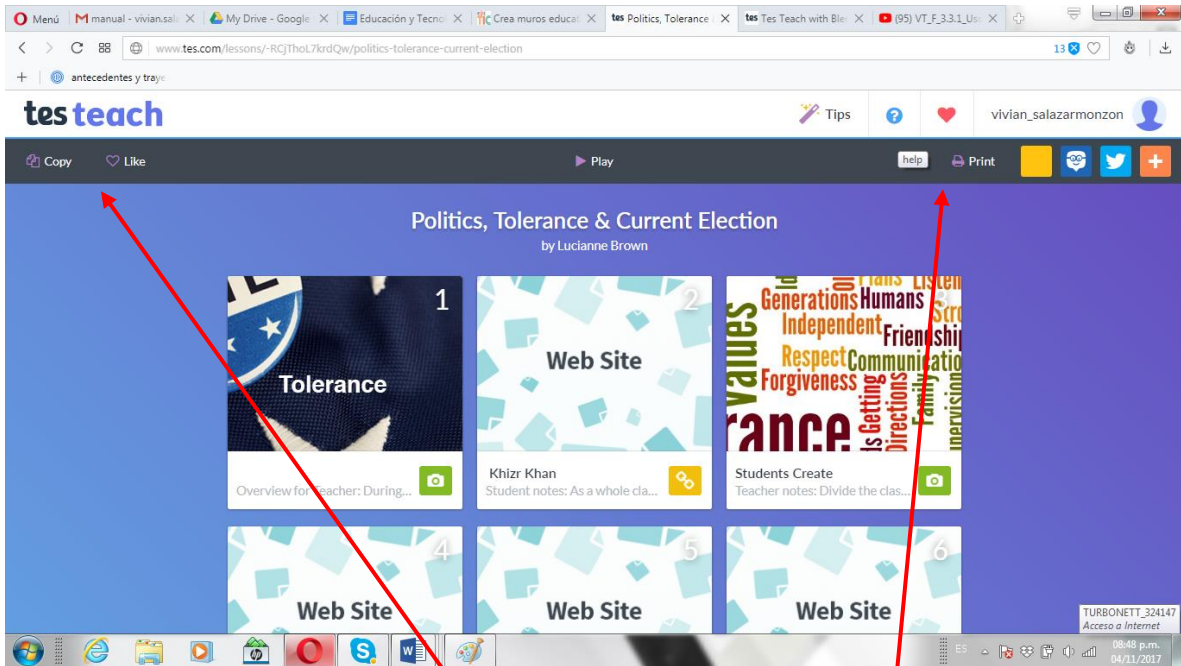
Menú | manual - vivian.sala | My Drive - Google | Educación y Tecno | Crea muros educat | tes Politics, Tolerance | tes Tes Teach with Ble | (95) VT_F_3.3.1_Uso

www.tes.com/lessons/-RCjThoL7krdQw/politics-tolerance-current-election

13

antecedentes y traye

tes teach

Tips

vivian_salazarmonzon

Copy   Like   Play   help   Print

Politics, Tolerance & Current Election
by Lucianne Brown

1
Tolerance
Overview for Teacher: During...

2
Web Site
Khizr Khan
Student notes: As a whole cla...

3
Generations Humans Independent Friendship Respect Communication Forgiveness Values rance
Students Create
Teacher notes: Divide the clas...

4
Web Site

5
Web Site

6
Web Site

TURBONETT_324147
Acceso a Internet

ES

08:48 p.m.
04/11/2017